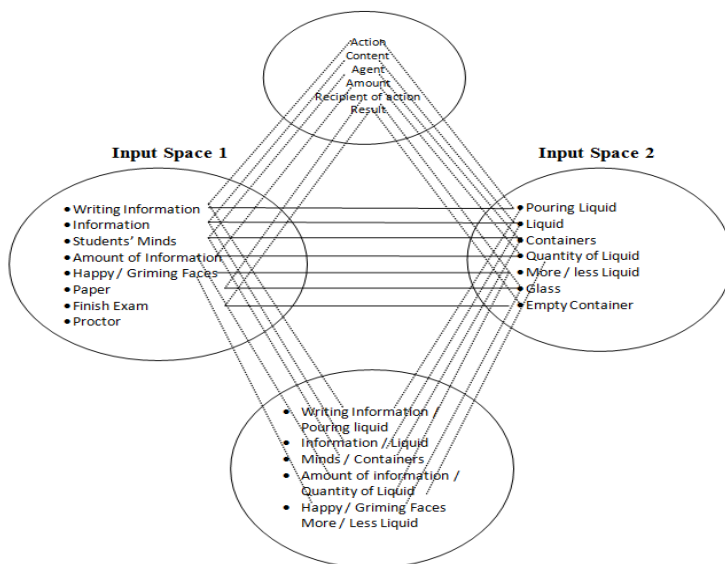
Action
Content
Agent
Amount
Recipient of action
Result

Input Space 1

- Writing Information
- Information
- Students' Minds
- Amount of Information
- Happy / Griming Faces
- Paper
- Finish Exam
- Proctor

Input Space 2

- Pouring Liquid
- Liquid
- Containers
- Quantity of Liquid
- More / less Liquid
- Glass
- Empty Container

- Writing Information / Pouring liquid
- Information / Liquid
- Minds / Containers
- Amount of information / Quantity of Liquid
- Happy / Griming Faces More / Less Liquid